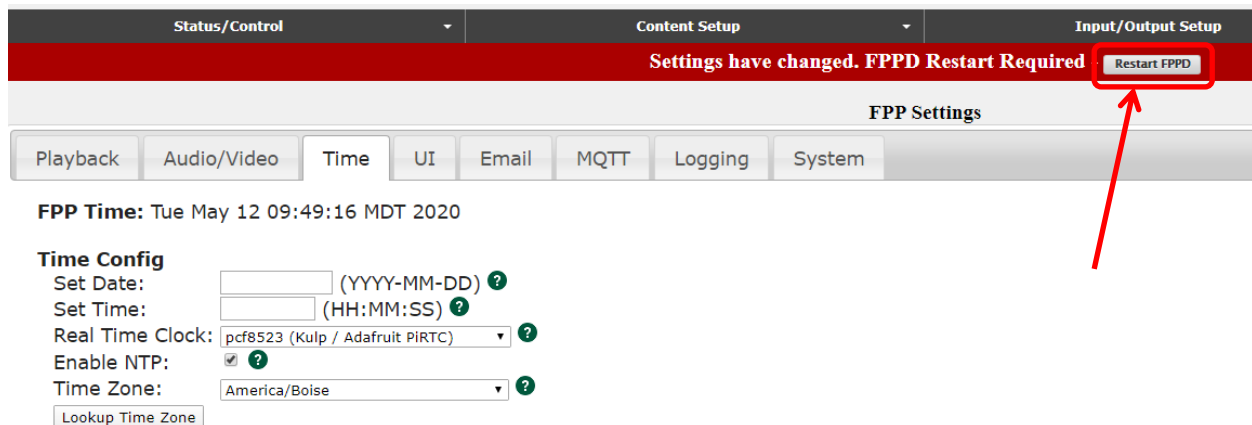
Status/Control
Content Setup
Input/Output Setup

Settings have changed. FPPD Restart Required
Restart FPPD

FPP Settings

Playback | Audio/Video | Time | UI | Email | MQTT | Logging | System

FPP Time: Tue May 12 09:49:16 MDT 2020

Time Config
Set Date: (YYYY-MM-DD) ?
Set Time: (HH:MM:SS) ?
Real Time Clock: pcf8523 (Kulp / Adafruit PiRTC) ?
Enable NTP: ?
Time Zone: America/Boise ?
Lookup Time Zone